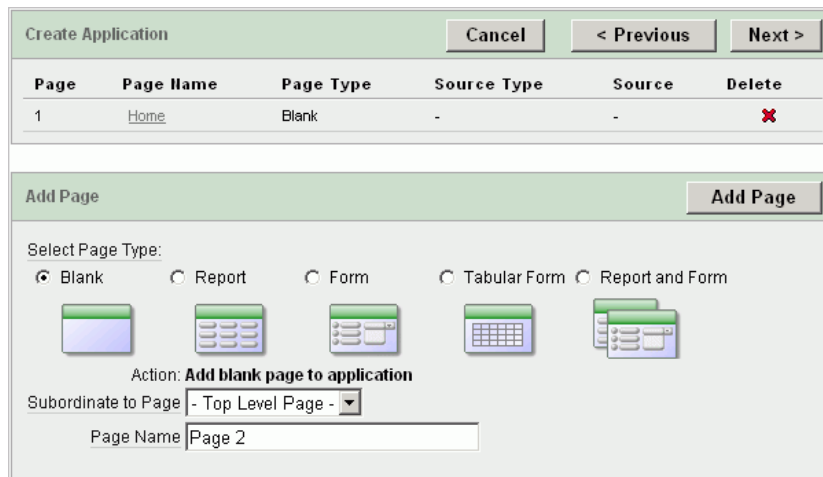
Create Application

Cancel

< Previous

Next >

| Page | Page Name | Page Type | Source Type | Source | Delete |
|---|---|---|---|---|---|
| 1 | Home | Blank | - | - | ✖ |

Add Page

Add Page

Select Page Type:

Blank

Report

Form

Tabular Form

Report and Form

Action: Add blank page to application

Subordinate to Page - Top Level Page -

Page Name Page 2